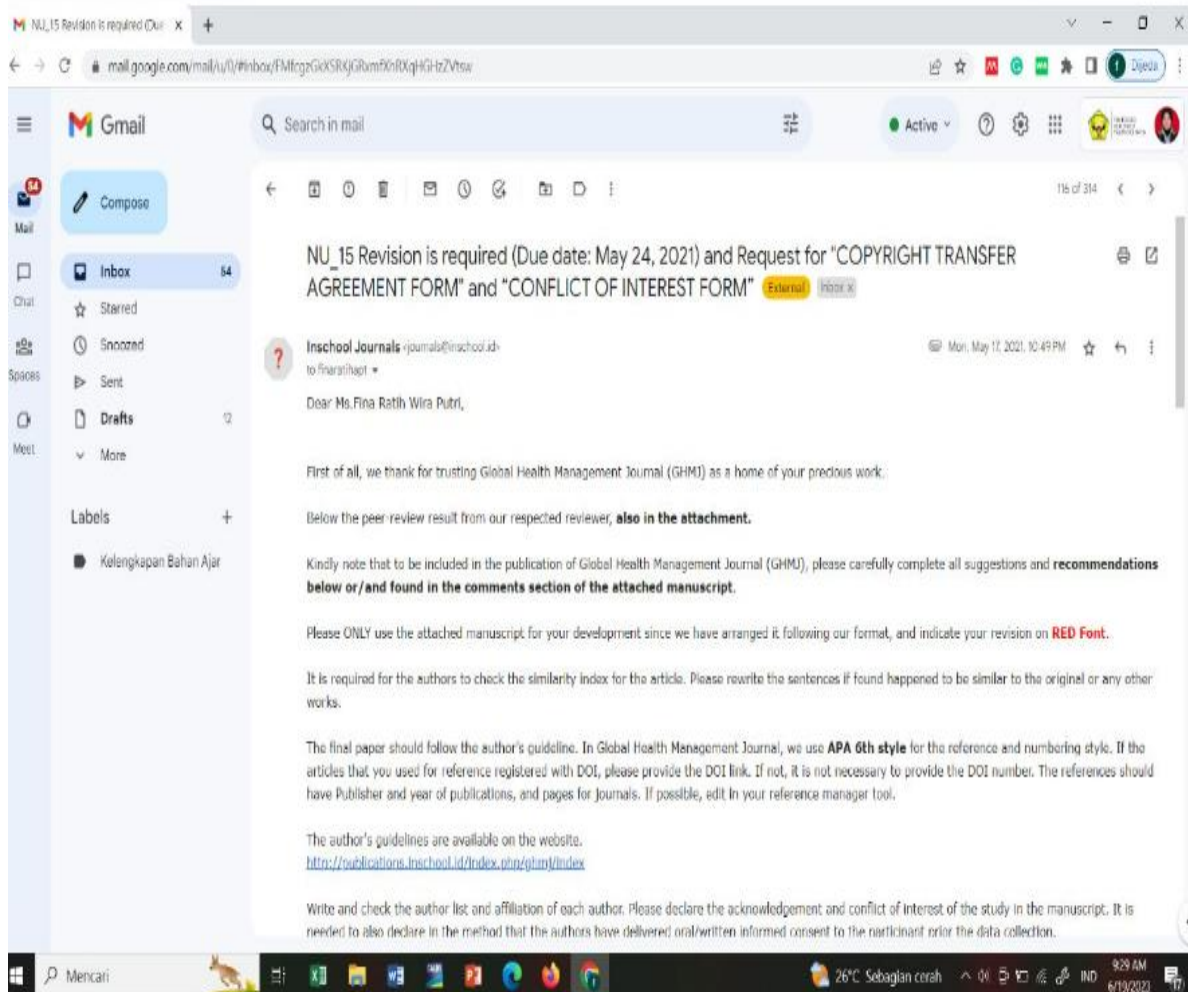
NU_15 Revision is required (Du× +

mail.google.com/mail/u/0/#inbox/FMfcgzGkXSRKjGRxmfXhRXqHGHzZVtsw

Dijeda

Gmail

Search in mail

Active

Compose

Mail

Chat

Spaces

Meet

Inbox 84

Starred

Snoozed

Sent

Drafts 12

More

Labels +

Kelengkapan Bahan Ajar

116 of 314

NU_15 Revision is required (Due date: May 24, 2021) and Request for "COPYRIGHT TRANSFER AGREEMENT FORM" and "CONFLICT OF INTEREST FORM" External Inbox x

Inschool Journals <journals@inschool.id>
to finaratihapt

Mon, May 17, 2021, 10:49 PM

Dear Ms.Fina Ratih Wira Putri,

First of all, we thank for trusting Global Health Management Journal (GHMJ) as a home of your precious work.

Below the peer-review result from our respected reviewer, **also in the attachment.**

Kindly note that to be included in the publication of Global Health Management Journal (GHMJ), please carefully complete all suggestions and **recommendations below or/and found in the comments section of the attached manuscript**.

Please ONLY use the attached manuscript for your development since we have arranged it following our format, and indicate your revision on **RED Font.**

It is required for the authors to check the similarity index for the article. Please rewrite the sentences if found happened to be similar to the original or any other works.

The final paper should follow the author's guideline. In Global Health Management Journal, we use **APA 6th style** for the reference and numbering style. If the articles that you used for reference registered with DOI, please provide the DOI link. If not, it is not necessary to provide the DOI number. The references should have Publisher and year of publications, and pages for Journals. If possible, edit in your reference manager tool.

The author's guidelines are available on the website.
http://publications.inschool.id/index.php/ghmj/index

Write and check the author list and affiliation of each author. Please declare the acknowledgement and conflict of interest of the study in the manuscript. It is needed to also declare in the method that the authors have delivered oral/written informed consent to the participant prior the data collection.

Mencari

26°C Sebagian cerah IND 9:29 AM 6/19/2023